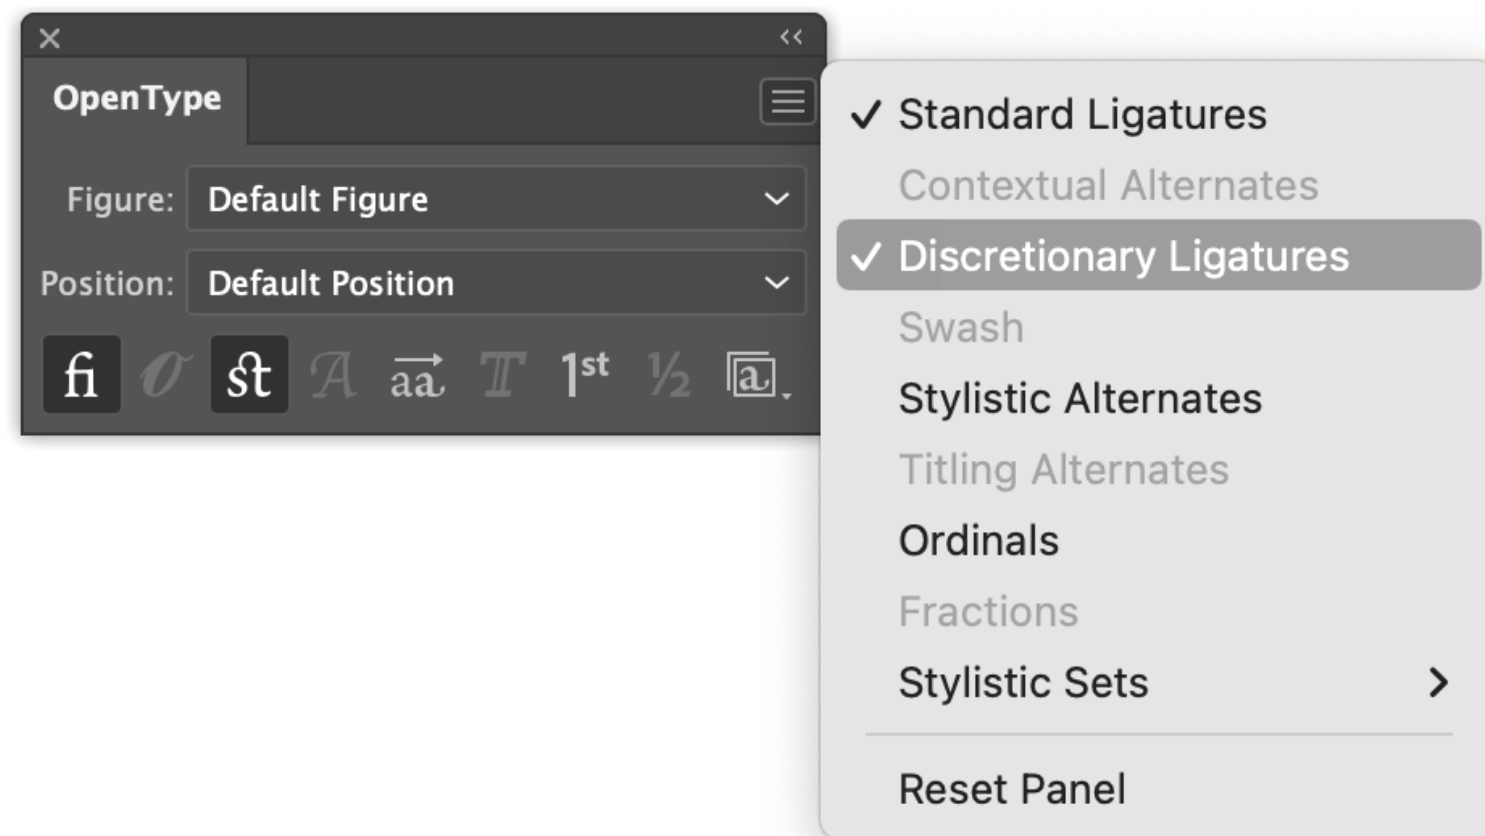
OpenType

Figure: Default Figure

Position: Default Position

fi $\mathcal{O}$ st $\mathcal{A}$ aa T $1^{st}$ ½ a

✓ Standard Ligatures
Contextual Alternates
✓ Discretionary Ligatures
Swash
Stylistic Alternates
Titling Alternates
Ordinals
Fractions
Stylistic Sets
Reset Panel